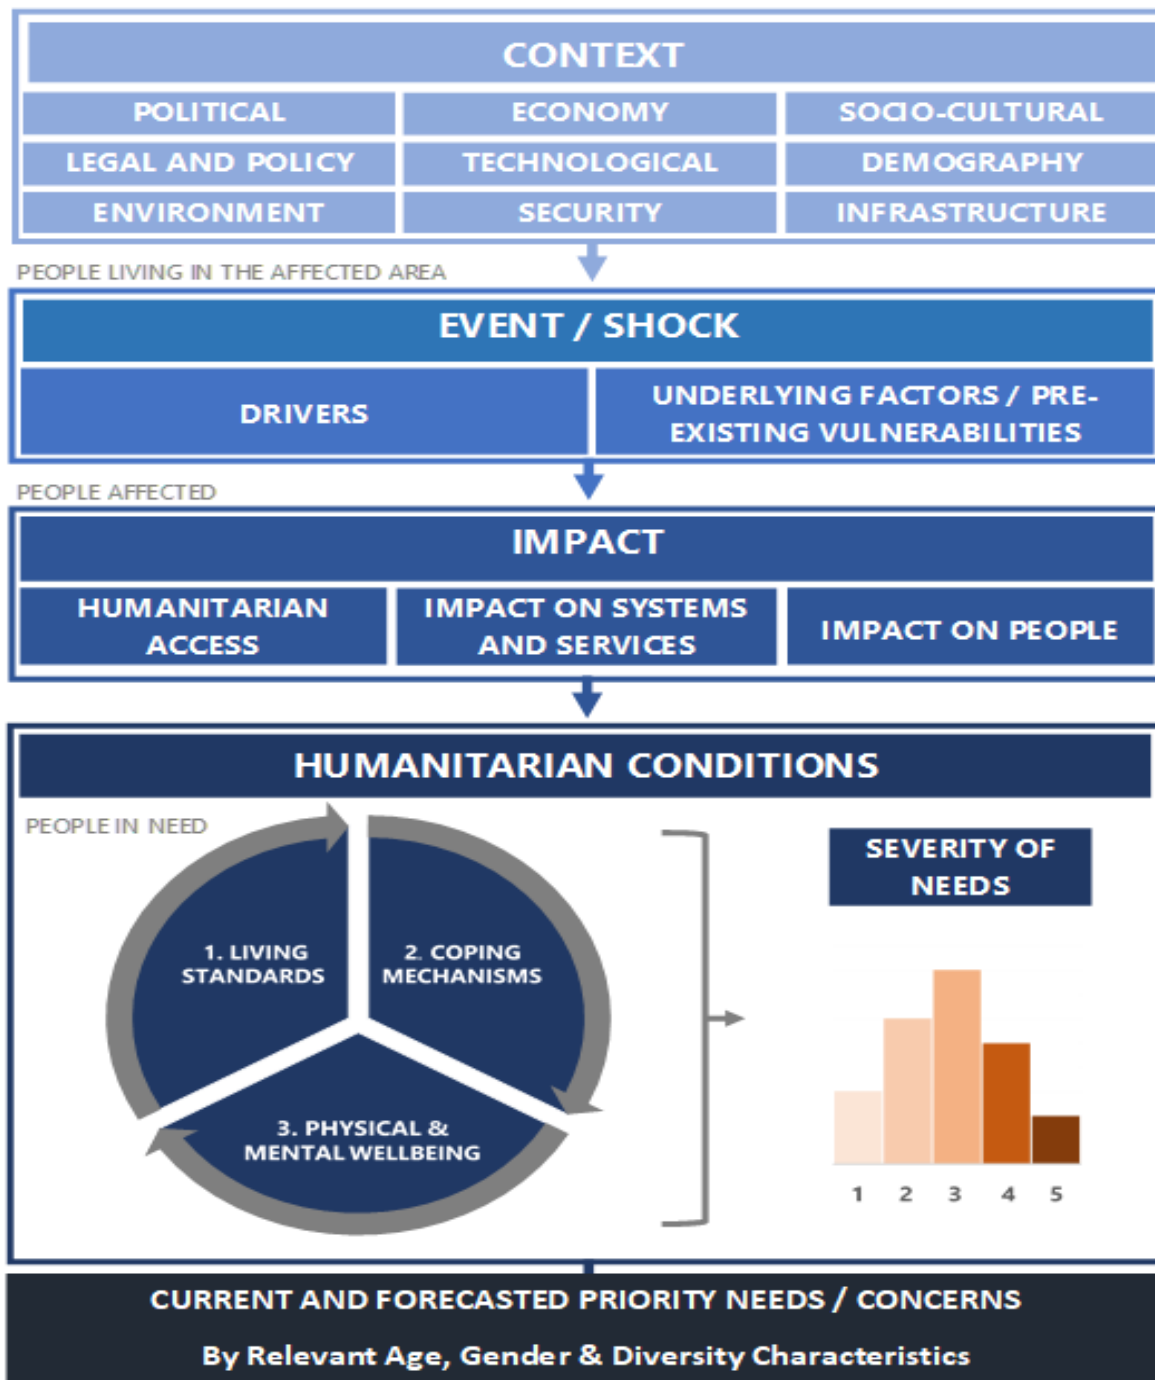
CONTEXT

| POLITICAL | ECONOMY | SOCIO-CULTURAL |
|---|---|---|
| LEGAL AND POLICY | TECHNOLOGICAL | DEMOGRAPHY |
| ENVIRONMENT | SECURITY | INFRASTRUCTURE |

PEOPLE LIVING IN THE AFFECTED AREA

EVENT / SHOCK

DRIVERS

UNDERLYING FACTORS / PRE-EXISTING VULNERABILITIES

PEOPLE AFFECTED

IMPACT

HUMANITARIAN ACCESS

IMPACT ON SYSTEMS AND SERVICES

IMPACT ON PEOPLE

HUMANITARIAN CONDITIONS

PEOPLE IN NEED

1. LIVING STANDARDS

2. COPING MECHANISMS

3. PHYSICAL & MENTAL WELLBEING

SEVERITY OF NEEDS

1 2 3 4 5

CURRENT AND FORECASTED PRIORITY NEEDS / CONCERNS

By Relevant Age, Gender & Diversity Characteristics